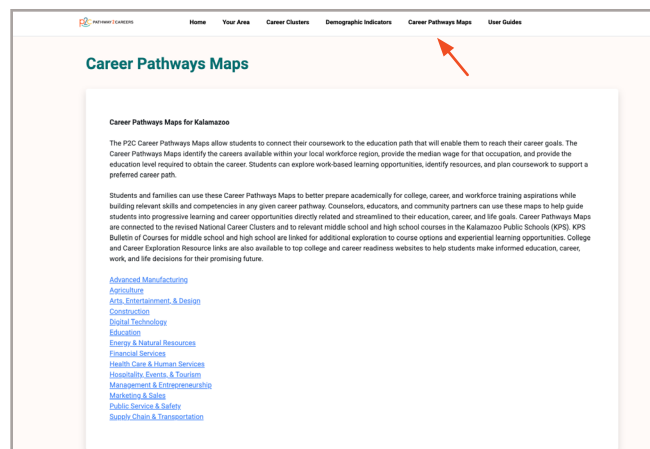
P2C PATHWAY | CAREERS

Home Your Area Career Clusters Demographic Indicators Career Pathways Maps User Guides

Career Pathways Maps

Career Pathways Maps for Kalamazoo

The P2C Career Pathways Maps allow students to connect their coursework to the education path that will enable them to reach their career goals. The Career Pathways Maps identify the careers available within your local workforce region, provide the median wage for that occupation, and provide the education level required to obtain the career. Students can explore work-based learning opportunities, identify resources, and plan coursework to support a preferred career path.

Students and families can use these Career Pathways Maps to better prepare academically for college, career, and workforce training aspirations while building relevant skills and competencies in any given career pathway. Counselors, educators, and community partners can use these maps to help guide students into progressive learning and career opportunities directly related and streamlined to their education, career, and life goals. Career Pathways Maps are connected to the revised National Career Clusters and to relevant middle school and high school courses in the Kalamazoo Public Schools (KPS). KPS Bulletin of Courses for middle school and high school are linked for additional exploration to course options and experiential learning opportunities. College and Career Exploration Resource links are also available to top college and career readiness websites to help students make informed education, career, work, and life decisions for their promising future.

Advanced Manufacturing
Agriculture
Arts, Entertainment, & Design
Construction
Digital Technology
Education
Energy & Natural Resources
Financial Services
Health Care & Human Services
Hospitality, Events, & Tourism
Management & Entrepreneurship
Marketing & Sales
Public Service & Safety
Supply Chain & Transportation